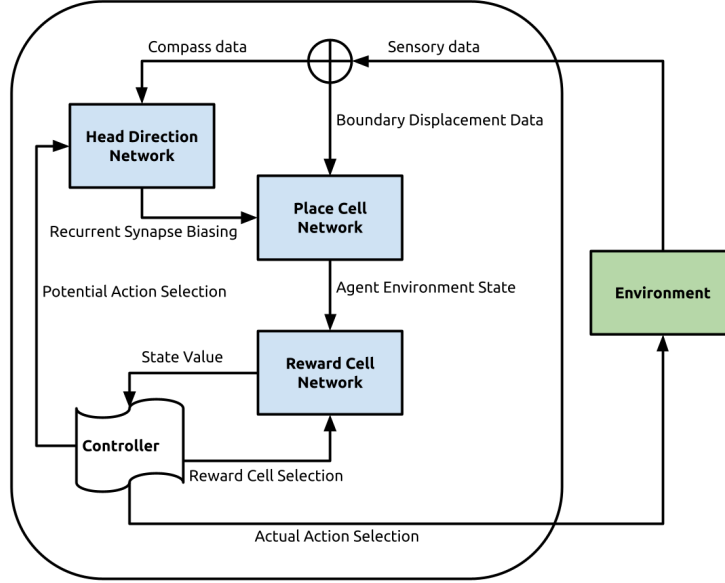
Compass data

Sensory data

Head Direction Network

Boundary Displacement Data

Place Cell Network

Recurrent Synapse Biasing

Potential Action Selection

Agent Environment State

Environment

State Value

Reward Cell Network

Controller

Reward Cell Selection

Actual Action Selection